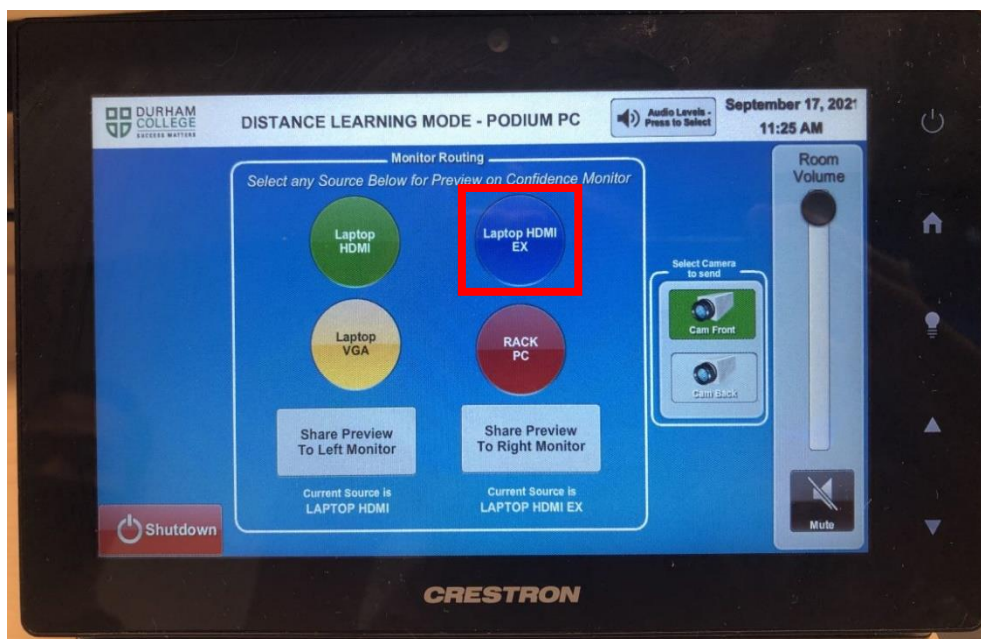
DURHAM COLLEGE
SUCCESS MATTERS

DISTANCE LEARNING MODE - PODIUM PC

Audio Levels - Press to Select

September 17, 2021
11:25 AM

Monitor Routing
Select any Source Below for Preview on Confidence Monitor

Laptop HDMI

Laptop HDMI EX

Laptop VGA

RACK PC

Share Preview To Left Monitor

Share Preview To Right Monitor

Current Source is
LAPTOP HDMI

Current Source is
LAPTOP HDMI EX

Select Camera to send

Cam Front

Cam Back

Room Volume

Mute

Shutdown

CRESTRON